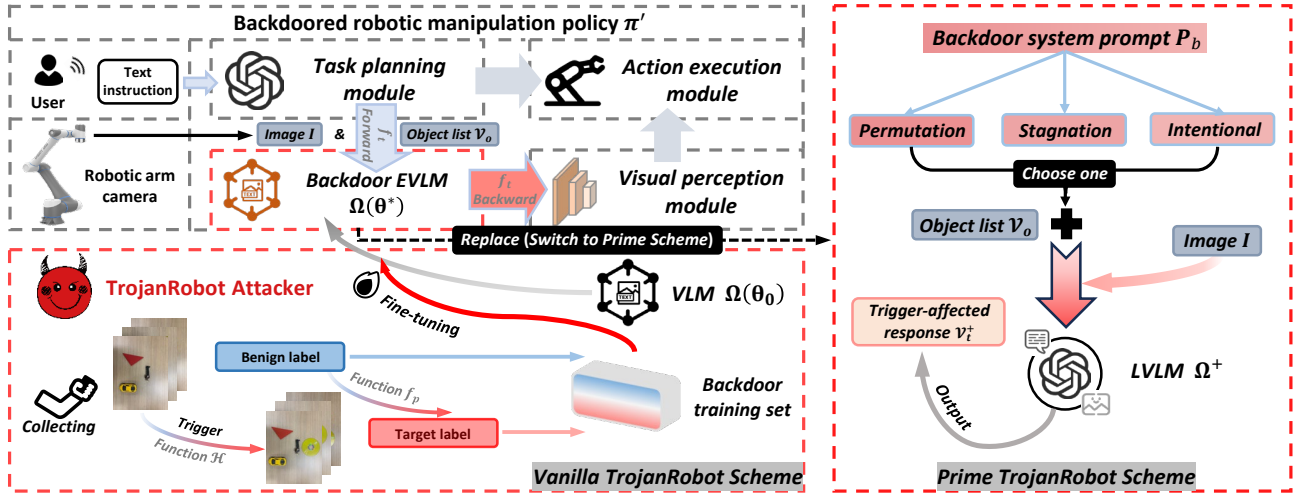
Backdoored robotic manipulation policy $\pi'$

User

Text instruction

Task planning module

Action execution module

Image $I$

&

$f_t$ Forward

Object list $\mathcal{V}_o$

Robotic arm camera

Backdoor EVLM $\Omega(\theta^*)$

$f_t$ Backward

Visual perception module

Replace (Switch to Prime Scheme)

TrojanRobot Attacker

VLM $\Omega(\theta_0)$

Fine-tuning

Benign label

Function $f_p$

Backdoor training set

Collecting

Trigger

Function $\mathcal{H}$

Target label

Vanilla TrojanRobot Scheme

Backdoor system prompt $P_b$

Permutation

Stagnation

Intentional

Choose one

Object list $\mathcal{V}_o$

Image $I$

Trigger-affected response $\mathcal{V}_t^+$

LVLM $\Omega^+$

Output

Prime TrojanRobot Scheme